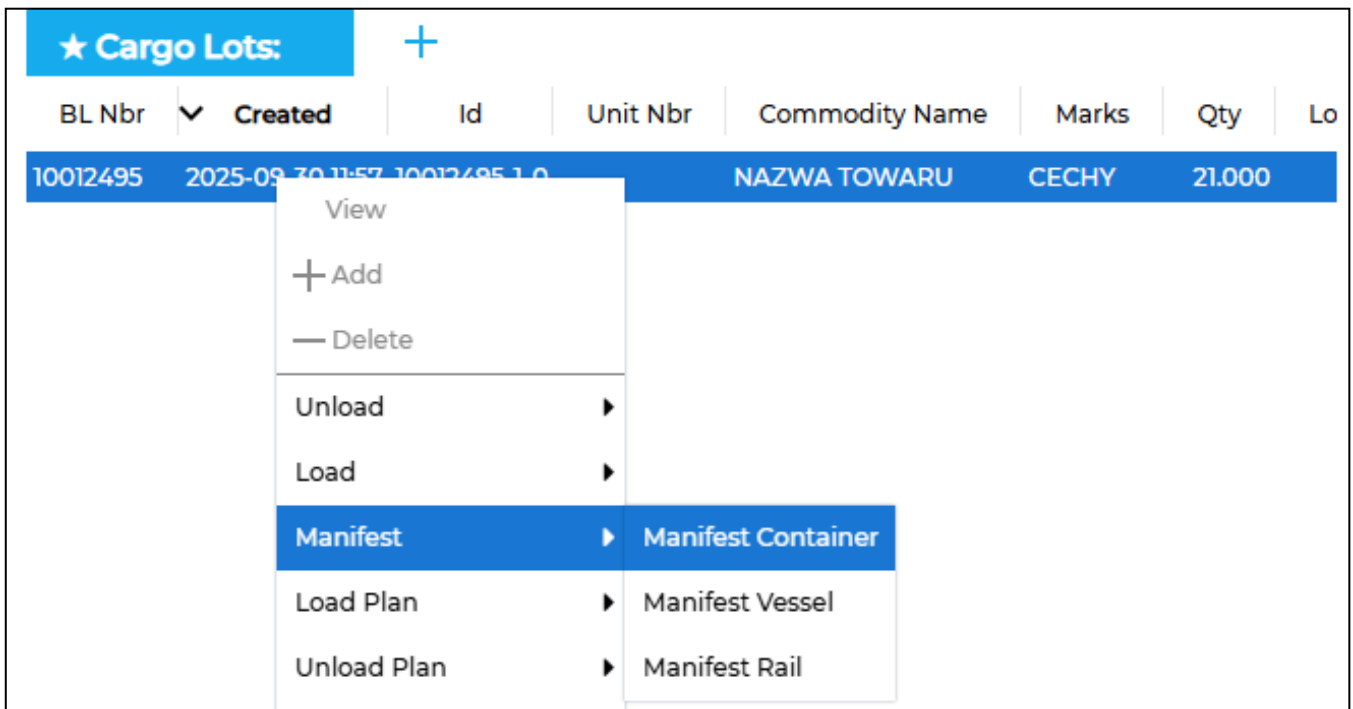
★ Cargo Lots: +

| BL Nbr | Created | Id | Unit Nbr | Commodity Name | Marks | Qty | Lo |
|---|---|---|---|---|---|---|---|
| 10012495 | 2025-09-30 11:57 | 10012495 1 0 | | NAZWA TOWARU | CECHY | 21.000 | |

View
+ Add
— Delete
Unload
Load
Manifest
Load Plan
Unload Plan

Manifest Container
Manifest Vessel
Manifest Rail